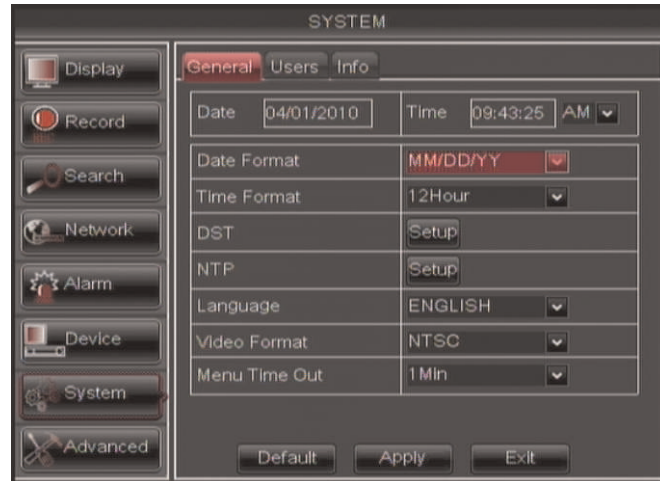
SYSTEM

Display
Record
Search
Network
Alarm
Device
System
Advanced

General Users Info

Date 04/01/2010 Time 09:43:25 AM

| Date Format | MM/DD/YY |
|---|---|
| Time Format | 12Hour |
| DST | Setup |
| NTP | Setup |
| Language | ENGLISH |
| Video Format | NTSC |
| Menu Time Out | 1Min |

Default Apply Exit